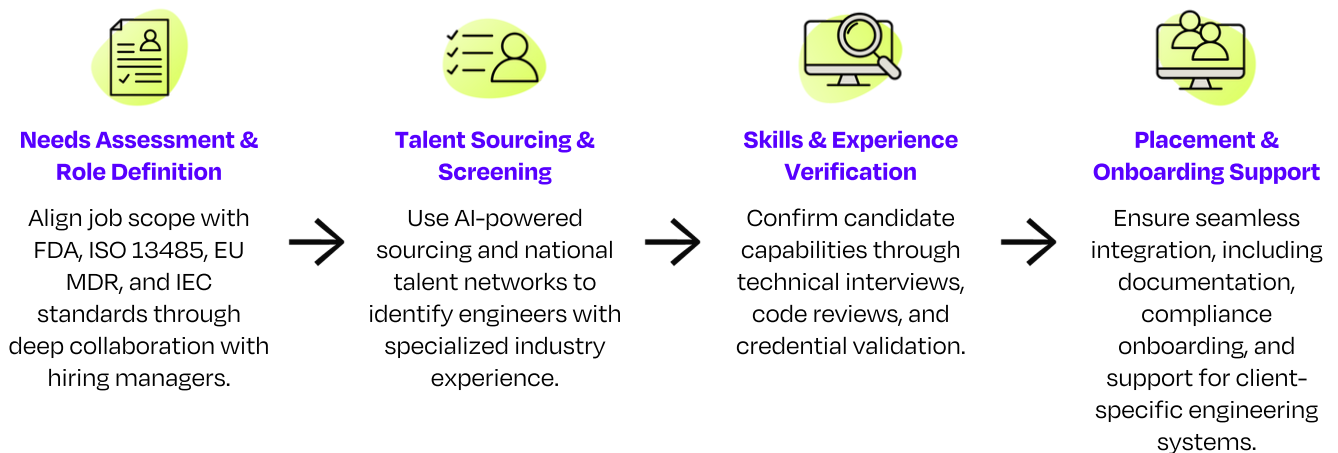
Needs Assessment & Role Definition

Align job scope with FDA, ISO 13485, EU MDR, and IEC standards through deep collaboration with hiring managers.

Talent Sourcing & Screening

Use AI-powered sourcing and national talent networks to identify engineers with specialized industry experience.

Skills & Experience Verification

Confirm candidate capabilities through technical interviews, code reviews, and credential validation.

Placement & Onboarding Support

Ensure seamless integration, including documentation, compliance onboarding, and support for client-specific engineering systems.